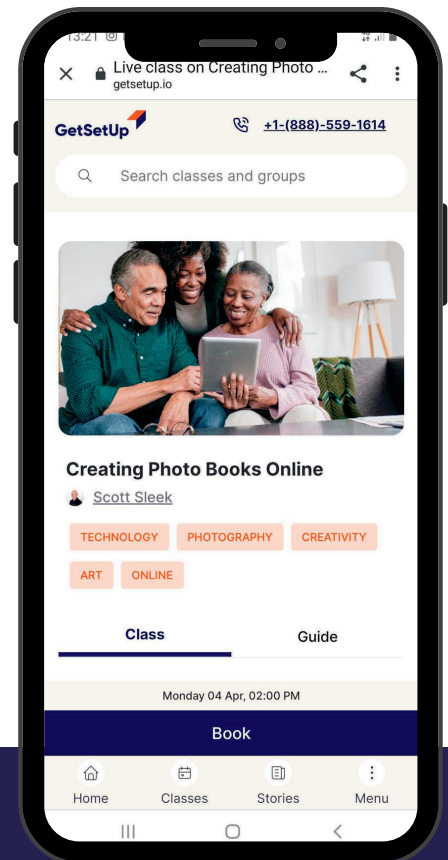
13:21

Live class on Creating Photo ...
getsetup.io

GetSetUp

+1-(888)-559-1614

Search classes and groups

Creating Photo Books Online

Scott Sleek

TECHNOLOGY PHOTOGRAPHY CREATIVITY ART ONLINE

Class Guide

Monday 04 Apr, 02:00 PM

Book

Home Classes Stories Menu